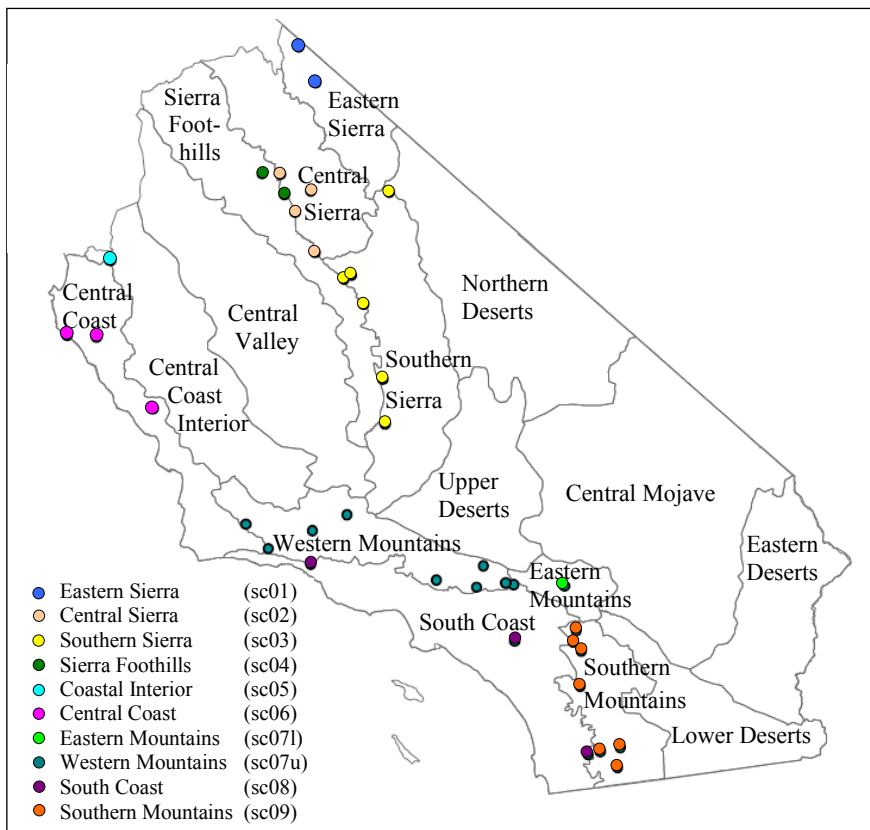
Eastern Sierra

Sierra Foothills

Central Sierra

Northern Deserts

Central Coast

Central Valley

Southern Sierra

Central Coast Interior

Upper Deserts

Central Mojave

Eastern Deserts

Western Mountains

Eastern Mountains

South Coast

Southern Mountains

Lower Deserts

Eastern Sierra (sc01)
Central Sierra (sc02)
Southern Sierra (sc03)
Sierra Foothills (sc04)
Coastal Interior (sc05)
Central Coast (sc06)
Eastern Mountains (sc07l)
Western Mountains (sc07u)
South Coast (sc08)
Southern Mountains (sc09)